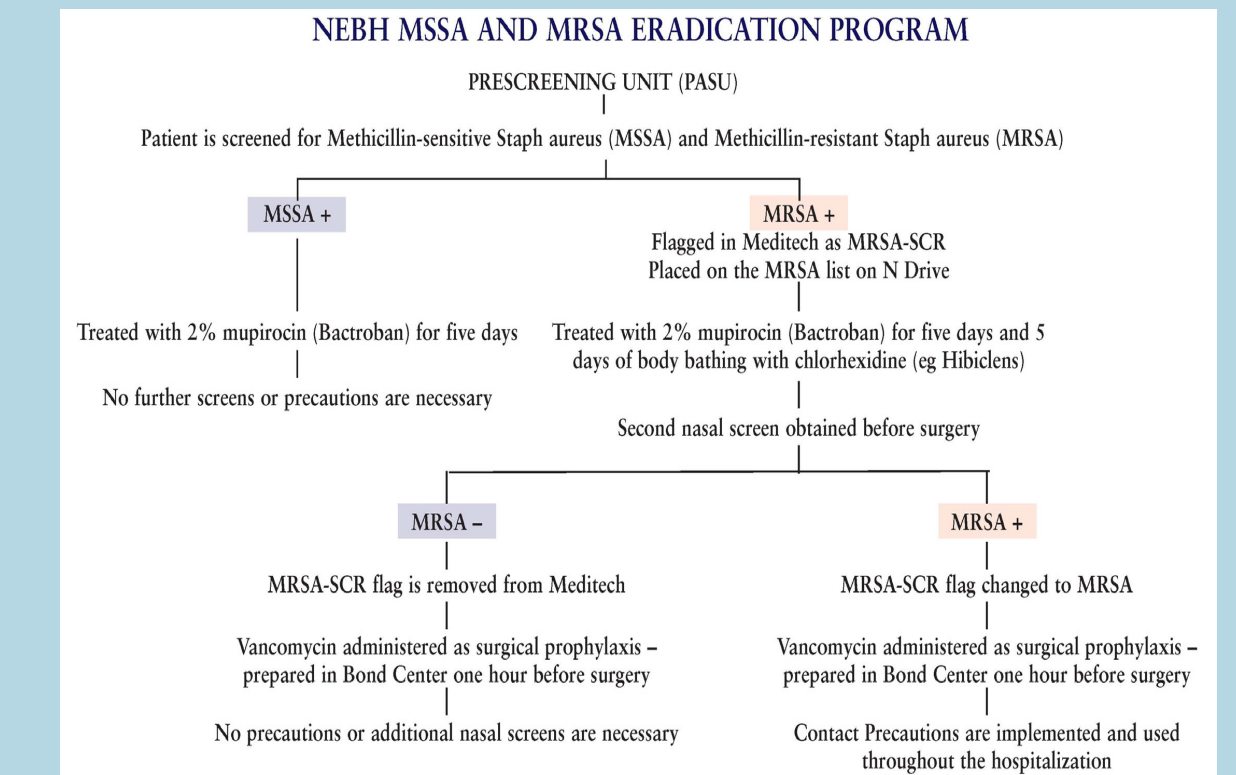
NEBH MSSA AND MRSA ERADICATION PROGRAM

PRESCREENING UNIT (PASU)

Patient is screened for Methicillin-sensitive Staph aureus (MSSA) and Methicillin-resistant Staph aureus (MRSA)

MSSA +

Treated with 2% mupirocin (Bactroban) for five days

No further screens or precautions are necessary

MRSA +

Flagged in Meditech as MRSA-SCR
Placed on the MRSA list on N Drive

Treated with 2% mupirocin (Bactroban) for five days and 5 days of body bathing with chlorhexidine (eg Hibiclens)

Second nasal screen obtained before surgery

MRSA –

MRSA-SCR flag is removed from Meditech

Vancomycin administered as surgical prophylaxis – prepared in Bond Center one hour before surgery

No precautions or additional nasal screens are necessary

MRSA +

MRSA-SCR flag changed to MRSA

Vancomycin administered as surgical prophylaxis – prepared in Bond Center one hour before surgery

Contact Precautions are implemented and used throughout the hospitalization